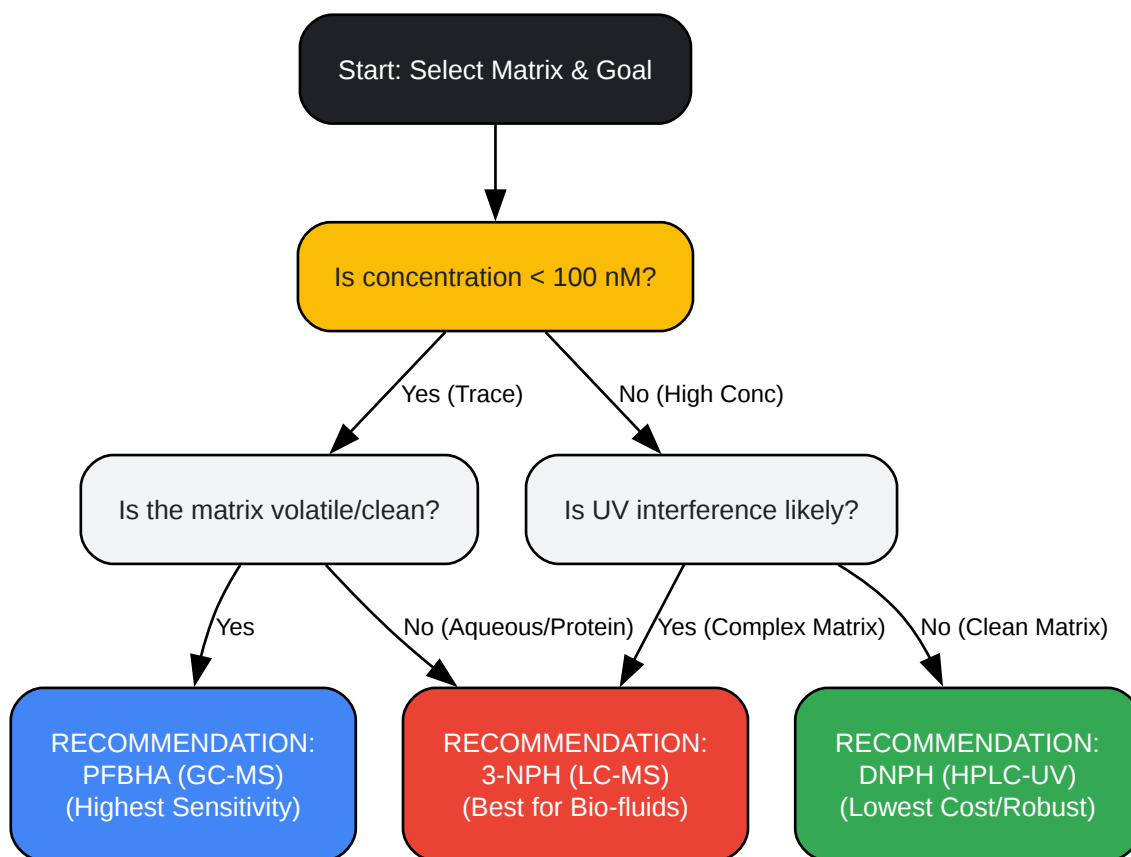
Start: Select Matrix & Goal

Is concentration < 100 nM?

Yes (Trace)

No (High Conc)

Is the matrix volatile/clean?

Is UV interference likely?

Yes

No (Aqueous/Protein)

Yes (Complex Matrix)

No (Clean Matrix)

RECOMMENDATION: PFBHA (GC-MS) (Highest Sensitivity)

RECOMMENDATION: 3-NPH (LC-MS) (Best for Bio-fluids)

RECOMMENDATION: DNPH (HPLC-UV) (Lowest Cost/Robust)